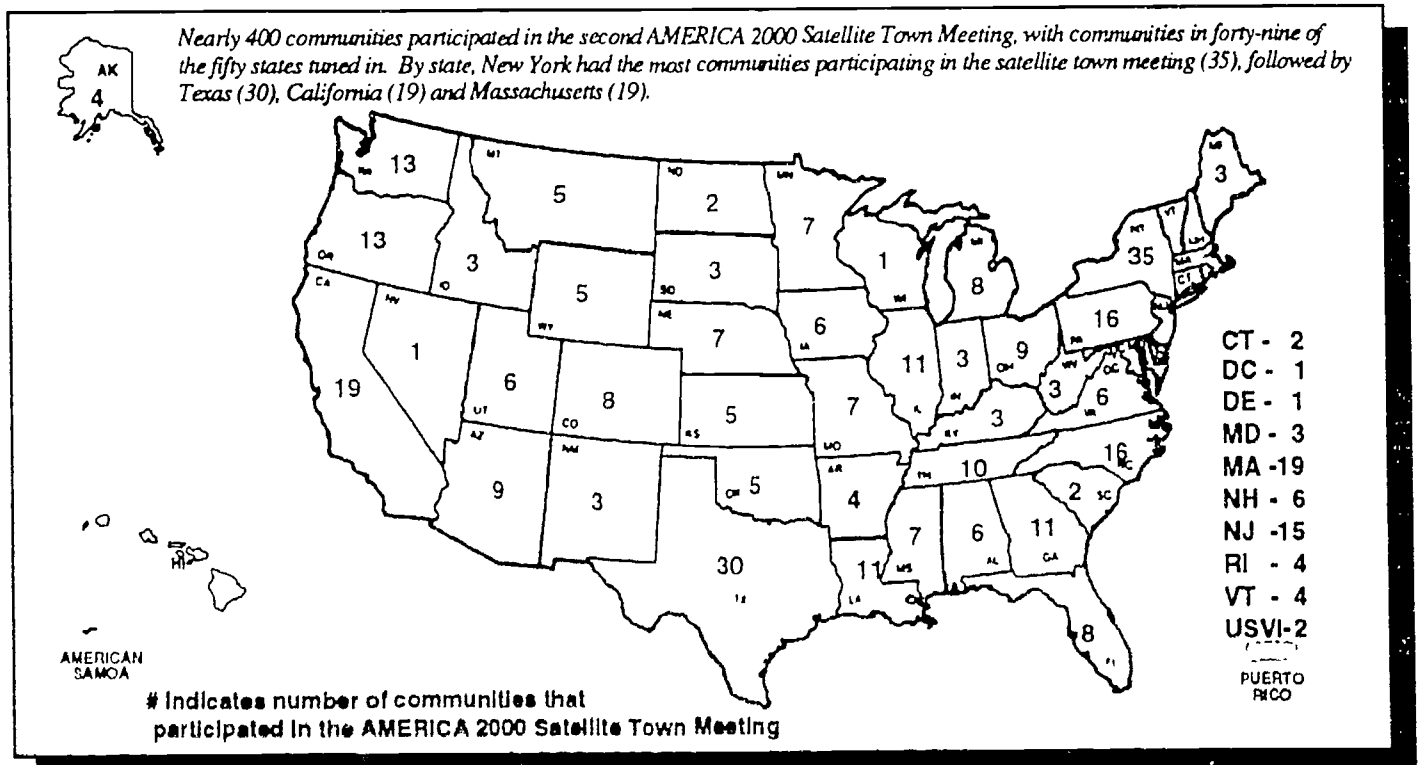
Nearly 400 communities participated in the second AMERICA 2000 Satellite Town Meeting, with communities in forty-nine of the fifty states tuned in. By state, New York had the most communities participating in the satellite town meeting (35), followed by Texas (30), California (19) and Massachusetts (19).

AK
4

WA 13
MT 5
ND 2
MN 7
ME 3
OR 13
ID 3
SD 3
WI 1
MI 8
NY 35
WY 5
NE 7
IA 6
PA 16
CA 19
NV 1
UT 6
CO 8
KS 5
MO 7
IL 11
IN 3
OH 9
WV 3
VA 6
KY 3
NC 16
TN 10
AZ 9
NM 3
OK 5
AR 4
SC 2
MS 7
AL 6
GA 11
TX 30
LA 11
FL 8

CT - 2
DC - 1
DE - 1
MD - 3
MA -19
NH - 6
NJ -15
RI - 4
VT - 4
USVI-2

HI

AMERICAN SAMOA

PUERTO RICO

# Indicates number of communities that participated in the AMERICA 2000 Satellite Town Meeting